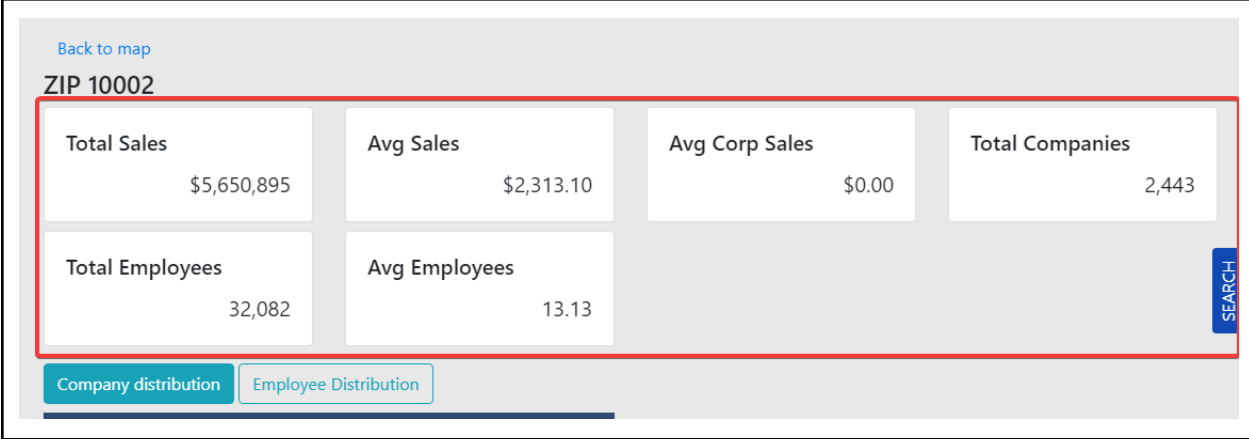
Back to map

ZIP 10002

Total Sales
$5,650,895

Avg Sales
$2,313.10

Avg Corp Sales
$0.00

Total Companies
2,443

Total Employees
32,082

Avg Employees
13.13

SEARCH

Company distribution

Employee Distribution